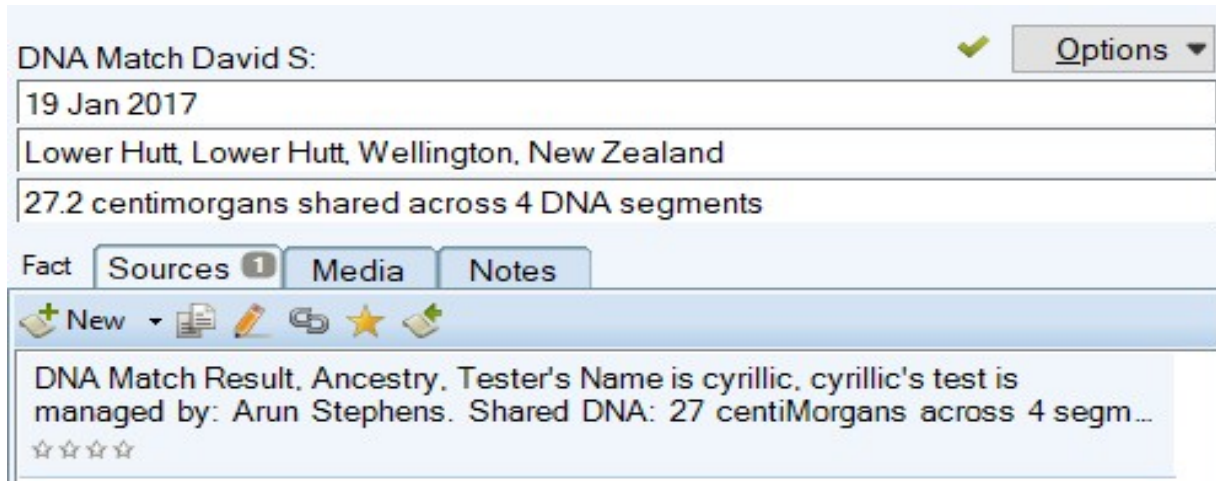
DNA Match David S:

Options

19 Jan 2017

Lower Hutt, Lower Hutt, Wellington, New Zealand

27.2 centimorgans shared across 4 DNA segments

Fact | Sources 1 | Media | Notes

New

DNA Match Result, Ancestry, Tester's Name is cyrillic, cyrillic's test is managed by: Arun Stephens. Shared DNA: 27 centiMorgans across 4 segm...